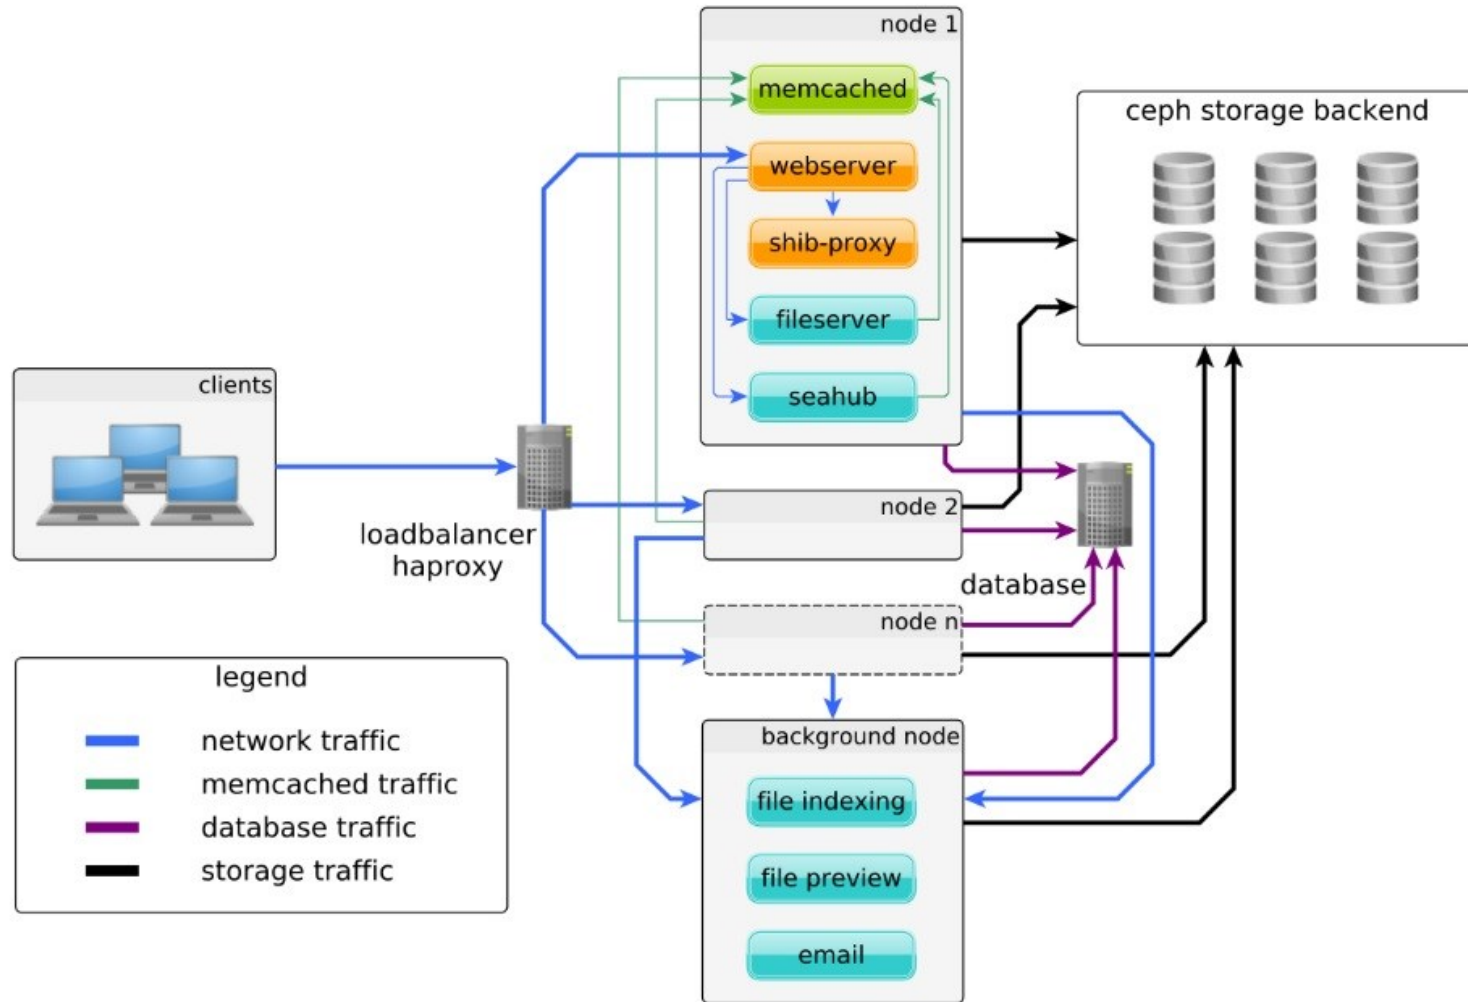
node 1

memcached

webserver

shib-proxy

fileserver

seahub

ceph storage backend

clients

loadbalancer
haproxy

node 2

database

node n

legend

network traffic
memcached traffic
database traffic
storage traffic

background node

file indexing

file preview

email